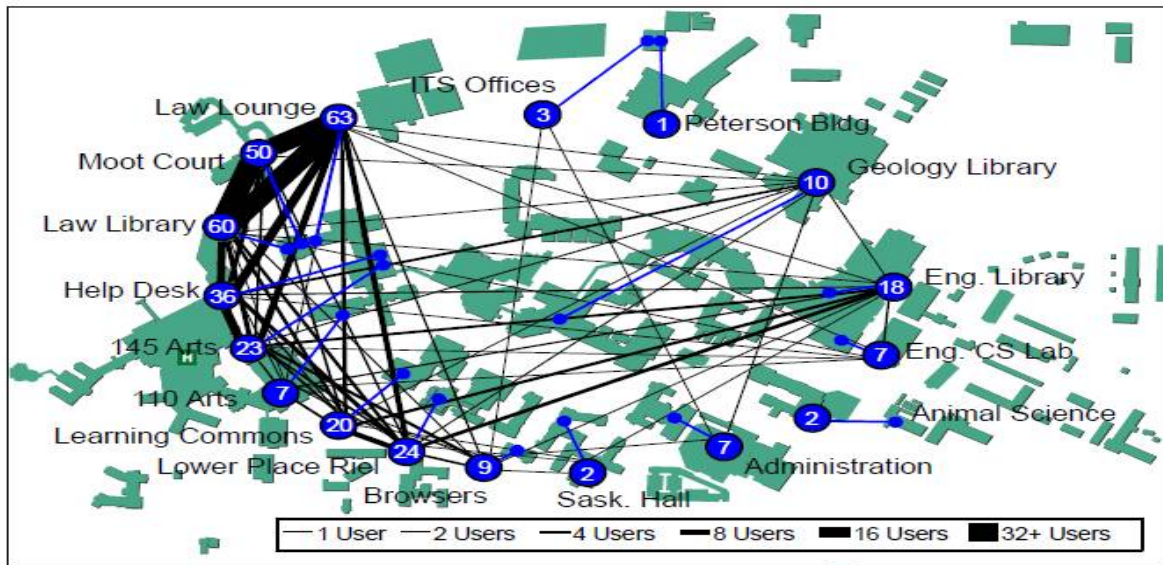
ITS Offices
Law Lounge
63
3
1
Peterson Bldg.
Moot Court
50
Geology Library
10
Law Library
60
Help Desk
36
18
Eng. Library
145 Arts
23
7
Eng. CS Lab
110 Arts
7
2
Animal Science
Learning Commons
20
7
Lower Place Riel
24
9
2
Administration
Browsers
Sask. Hall
1 User
2 Users
4 Users
8 Users
16 Users
32+ Users